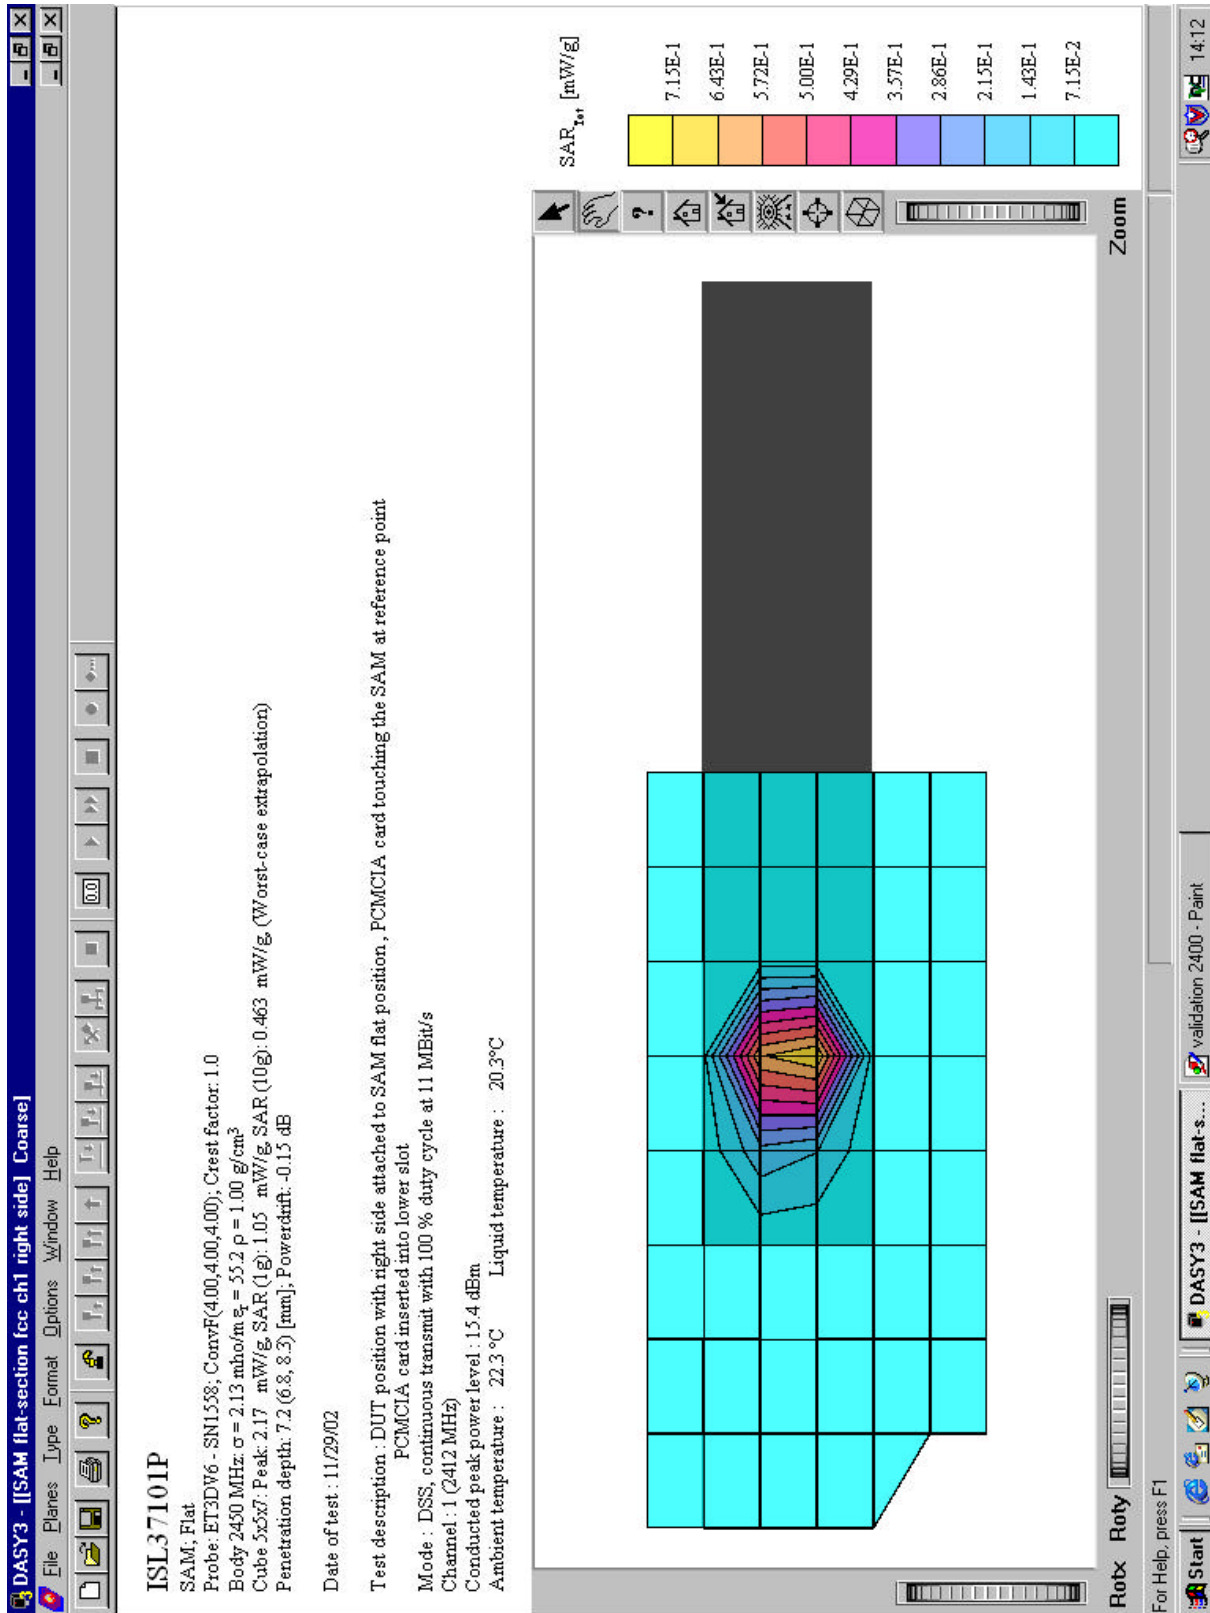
DASY3 - [[SAM flat-section fcc ch1 right side] Coarse]
File Planes Type Format Options Window Help
0.0

ISL37101P
SAM, Flat
Probe: ET3DV6 - SN1558; ConvF(4.00,4.00,4.00); Crest factor: 1.0
Body 2450 MHz: σ = 2.13 mho/m $\varepsilon_r$ = 55.2 ρ = 1.00 g/cm³
Cube 5x5x7: Peak: 2.17 mW/g, SAR (1g): 1.05 mW/g, SAR (10g): 0.463 mW/g, (Worst-case extrapolation)
Penetration depth: 7.2 (6.8, 8.3) [mm]; Powerdrift: -0.15 dB

Date of test: 11/29/02

Test description: DUT position with right side attached to SAM flat position, PCMCIA card touching the SAM at reference point
PCMCIA card inserted into lower slot
Mode : DSS, continuous transmit with 100 % duty cycle at 11 MBit/s
Channel: 1 (2412 MHz)
Conducted peak power level: 15.4 dBm
Ambient temperature : 22.3 °C Liquid temperature : 20.3°C

$SAR_{Tot}$ [mW/g]
7.15E-1
6.43E-1
5.72E-1
5.00E-1
4.29E-1
3.57E-1
2.86E-1
2.15E-1
1.43E-1
7.15E-2

Rotx Roty Zoom

For Help, press F1

Start DASY3 - [[SAM flat-s... validation 2400 - Paint 14:12